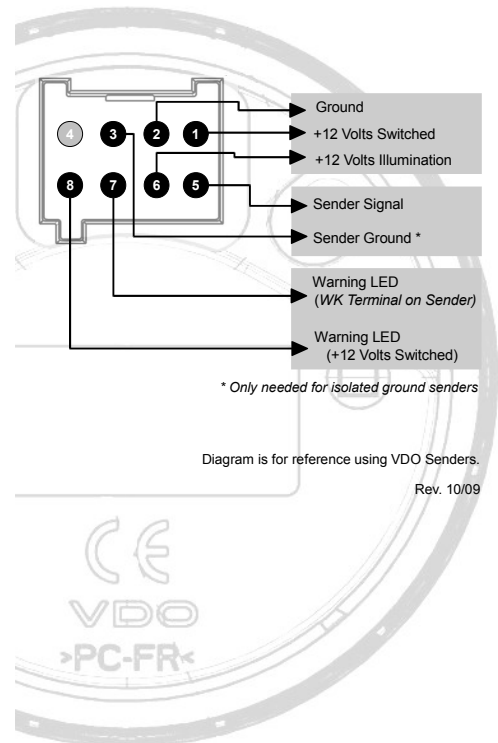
4 3 2 1
8 7 6 5

Ground
+12 Volts Switched
+12 Volts Illumination
Sender Signal
Sender Ground *
Warning LED (*WK Terminal on Sender)*
Warning LED (+12 Volts Switched)

*\* Only needed for isolated ground senders*

Diagram is for reference using VDO Senders.

Rev. 10/09

CE
VDO
>PC-FR<